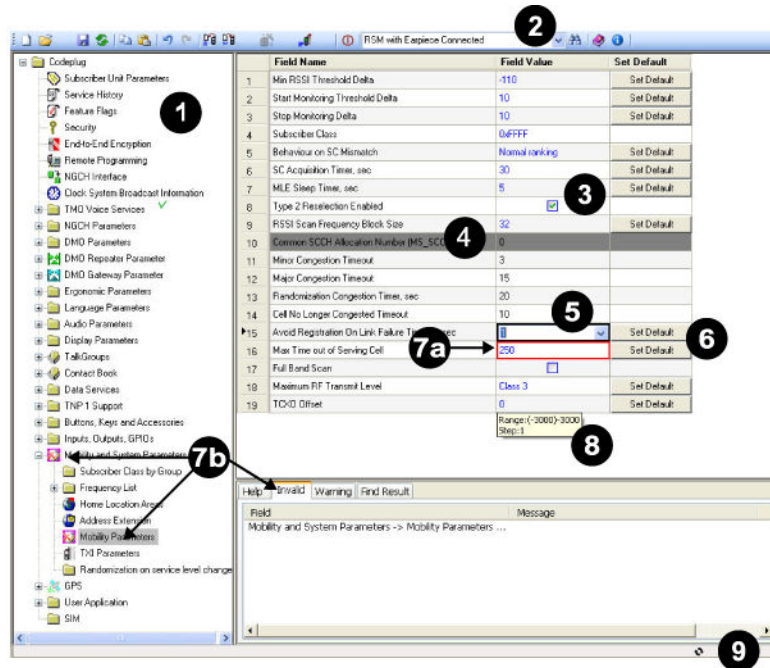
RSM with Earpiece Connected

2

Codeplug
Subscriber Unit Parameters
Service History
Feature Flags
Security
End-to-End Encryption
Remote Programming
NGCH Interface
Clock System Broadcast Information
TMO Voice Services
NGCH Parameters
DMO Parameters
DMO Repeater Parameter
DMO Gateway Parameter
Ergonomic Parameters
Language Parameters
Audio Parameters
Display Parameters
TalkGroups
Contact Book
Data Services
TNP 1 Support
Buttons, Keys and Accessories
Inputs, Outputs, GPIOs
Mobility and System Parameters
Subscriber Class by Group
Frequency List
Home Location Area
Address Extension
Mobility Parameters
TXI Parameters
Randomization on service level change
GPS
User Application
SIM

1

| | Field Name | Field Value | Set Default |
|---|---|---|---|
| 1 | Min RSSI Threshold Delta | -110 | Set Default |
| 2 | Start Monitoring Threshold Delta | 10 | Set Default |
| 3 | Stop Monitoring Delta | 10 | Set Default |
| 4 | Subscriber Class | 0xFFFF | |
| 5 | Behaviour on SC Mismatch | Normal ranking | |
| 6 | SC Acquisition Timer, sec | 30 | Set Default |
| 7 | MLE Sleep Timer, sec | 5 | Set Default |
| 8 | Type 2 Reselection Enabled | | |
| 9 | RSSI Scan Frequency Block Size | 32 | Set Default |
| 10 | Common SCCH Allocation Number (MS_SCC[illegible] | 0 | |
| 11 | Minor Congestion Timeout | 3 | |
| 12 | Major Congestion Timeout | 15 | |
| 13 | Randomization Congestion Timer, sec | 20 | |
| 14 | Cell No Longer Congested Timeout | 10 | |
| 15 | Avoid Registration On Link Failure Ti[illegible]sec | 0 | Set Default |
| 16 | Max Time out of Serving Cell | 250 | Set Default |
| 17 | Full Band Scan | | |
| 18 | Maximum RF Transmit Level | Class 3 | Set Default |
| 19 | TCXO Offset | 0 | Set Default |

3
4
5
6
7a
Range:(-3000)-3000
Step:1
8
7b

Help | Invalid | Warning | Find Result

| Field | Message |
|---|---|
| Mobility and System Parameters -> Mobility Parameters ... | |

9